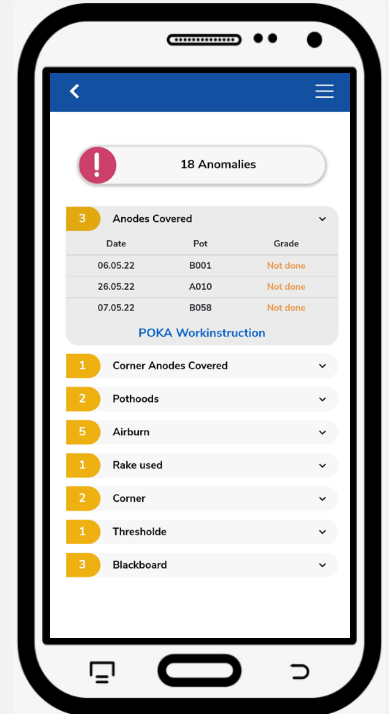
!

18 Anomalies

3 Anodes Covered

| Date | Pot | Grade |
|---|---|---|
| 06.05.22 | B001 | Not done |
| 26.05.22 | A010 | Not done |
| 07.05.22 | B058 | Not done |

POKA Workinstruction

1 Corner Anodes Covered

2 Pothoods

5 Airburn

1 Rake used

2 Corner

1 Thresholde

3 Blackboard